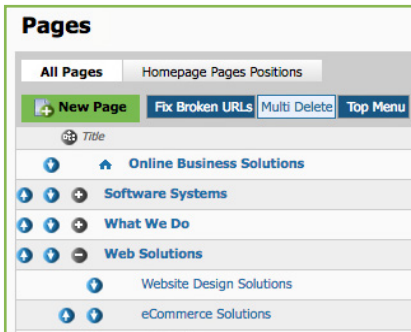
Pages

All Pages

Homepage Pages Positions

New Page

Fix Broken URLs

Multi Delete

Top Menu

Title

Online Business Solutions

Software Systems

What We Do

Web Solutions

Website Design Solutions

eCommerce Solutions